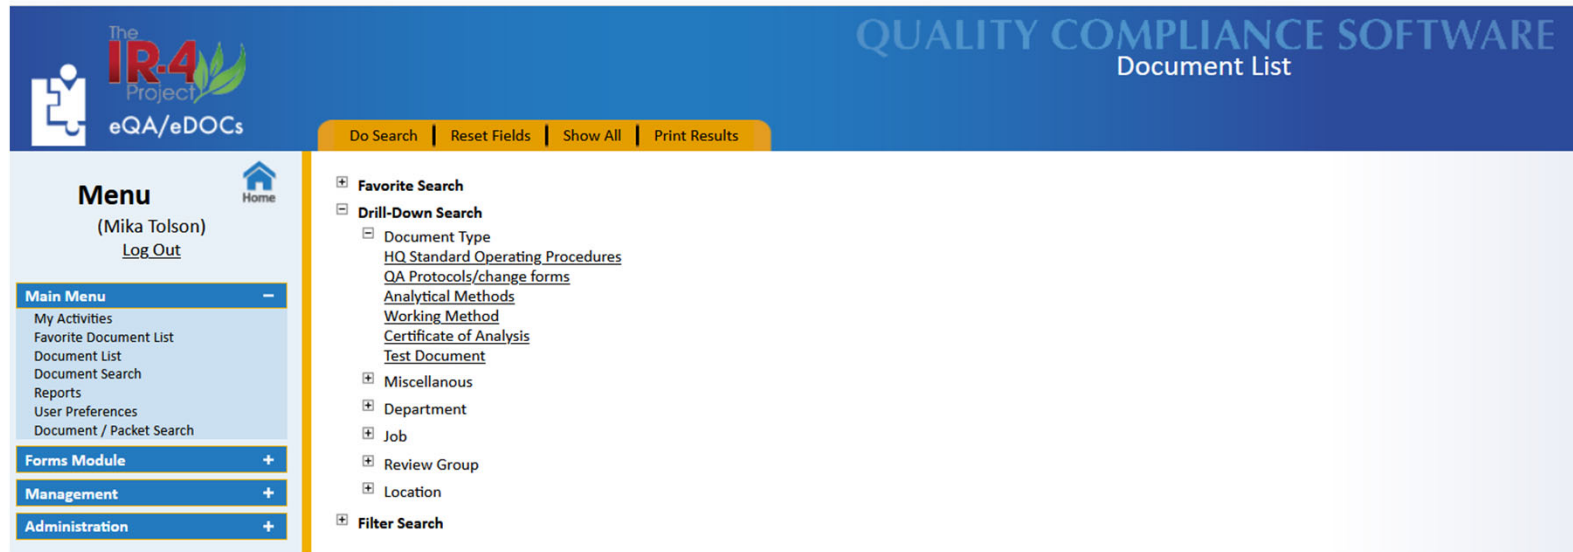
The IR-4 Project
eQA/eDOCs

QUALITY COMPLIANCE SOFTWARE
Document List

Do Search | Reset Fields | Show All | Print Results

Menu
Home
(Mika Tolson)
Log Out

Main Menu −
My Activities
Favorite Document List
Document List
Document Search
Reports
User Preferences
Document / Packet Search

Forms Module +
Management +
Administration +

⊞ Favorite Search
⊟ Drill-Down Search
⊟ Document Type
HQ Standard Operating Procedures
QA Protocols/change forms
Analytical Methods
Working Method
Certificate of Analysis
Test Document
⊞ Miscellanous
⊞ Department
⊞ Job
⊞ Review Group
⊞ Location
⊞ Filter Search